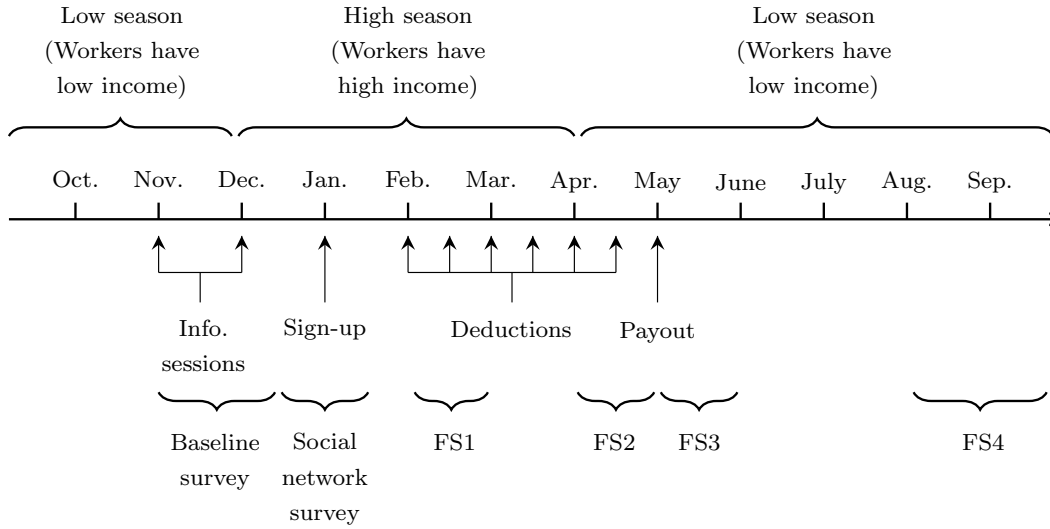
Low season (Workers have low income)

High season (Workers have high income)

Low season (Workers have low income)

Oct. Nov. Dec. Jan. Feb. Mar. Apr. May June July Aug. Sep.

Info. sessions

Sign-up

Deductions

Payout

Baseline survey

Social network survey

FS1

FS2

FS3

FS4